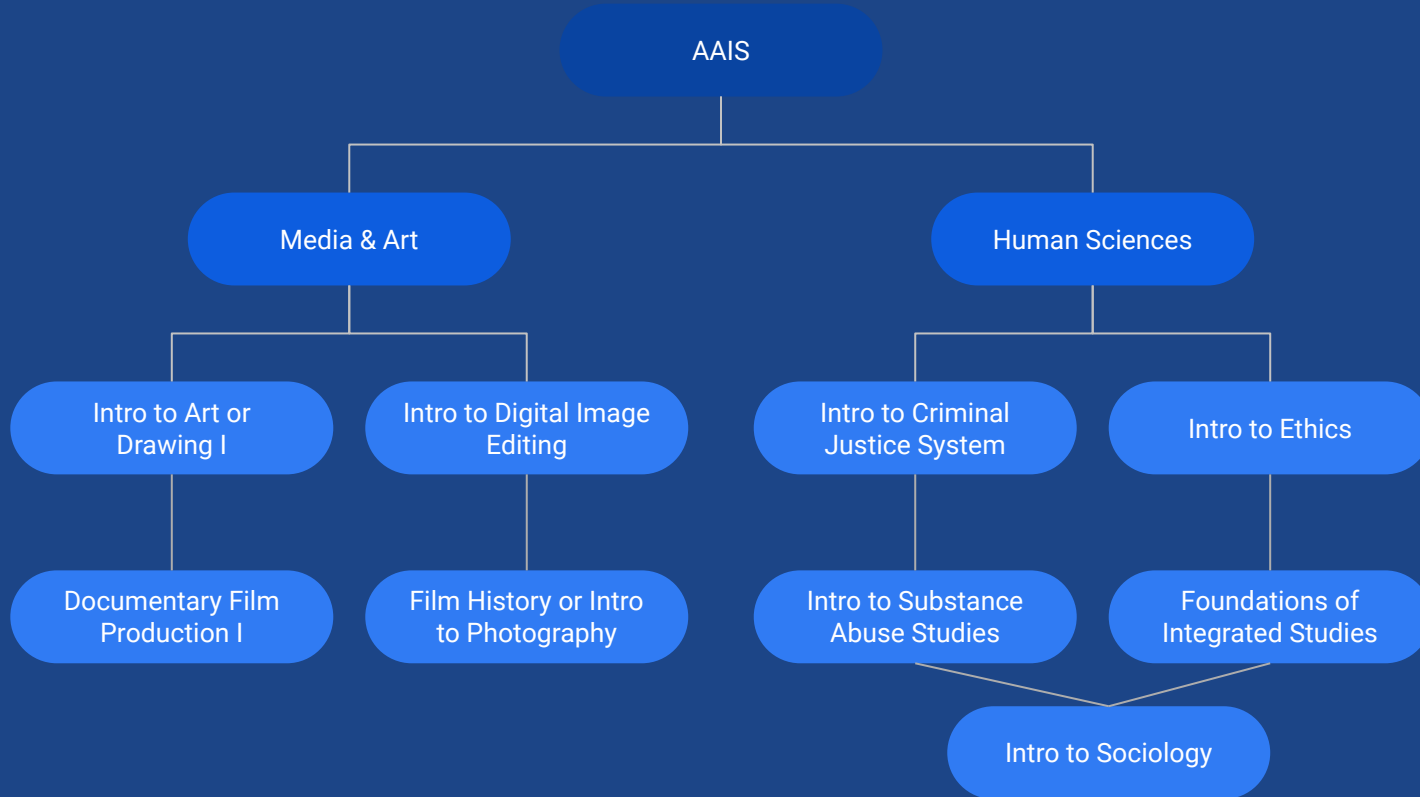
AAIS

Media & Art

Human Sciences

Intro to Art or Drawing I

Intro to Digital Image Editing

Intro to Criminal Justice System

Intro to Ethics

Documentary Film Production I

Film History or Intro to Photography

Intro to Substance Abuse Studies

Foundations of Integrated Studies

Intro to Sociology